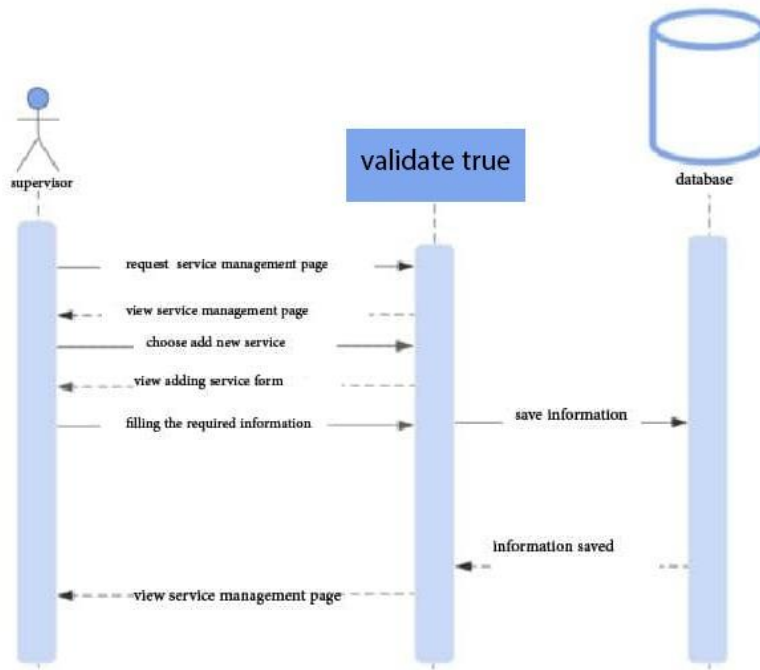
supervisor

validate true

database

request service management page

view service management page

choose add new service

view adding service form

filling the required information

save information

information saved

view service management page